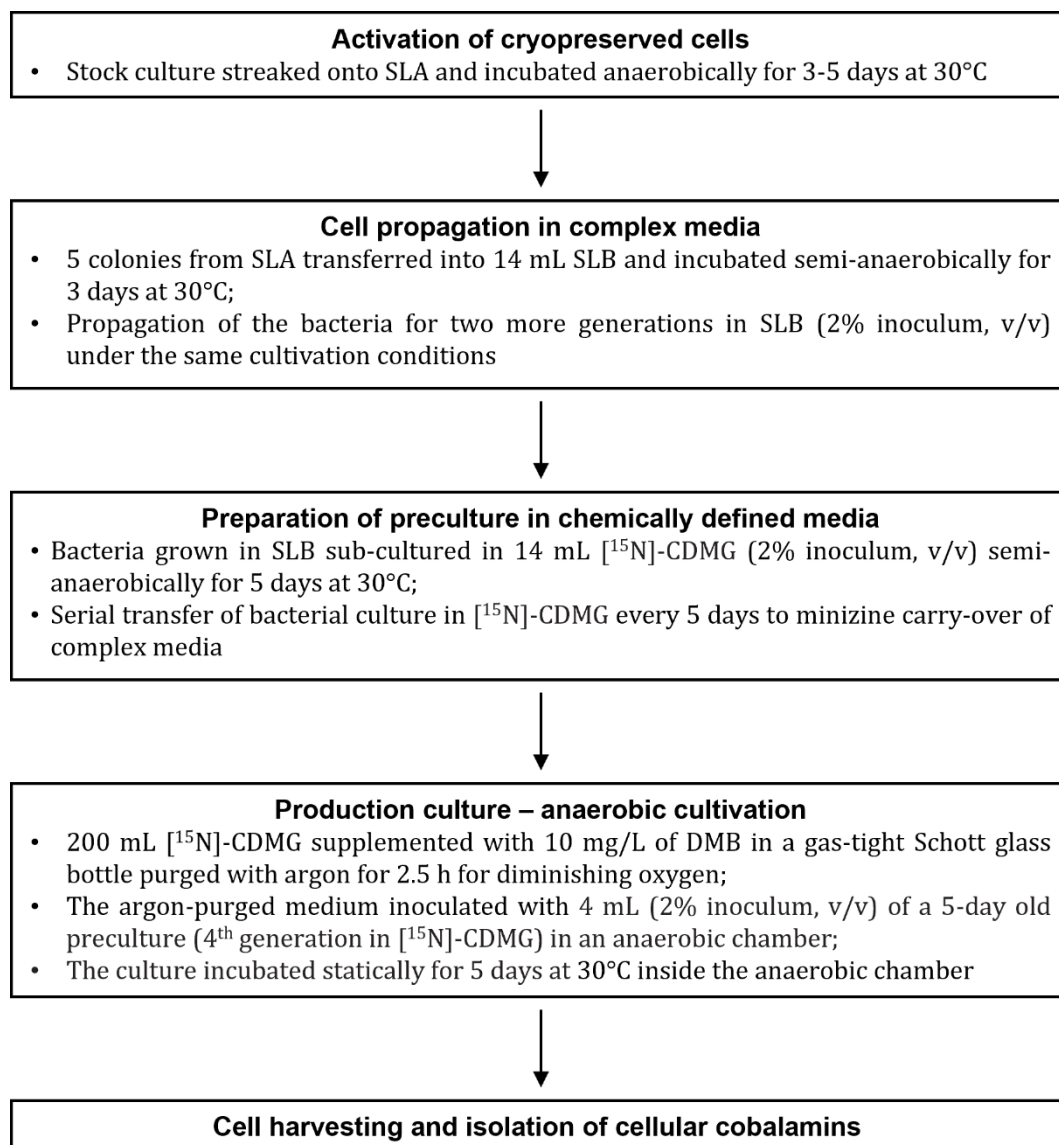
**Activation of cryopreserved cells**

- Stock culture streaked onto SLA and incubated anaerobically for 3-5 days at 30°C

**Cell propagation in complex media**

- 5 colonies from SLA transferred into 14 mL SLB and incubated semi-anaerobically for 3 days at 30°C;
- Propagation of the bacteria for two more generations in SLB (2% inoculum, v/v) under the same cultivation conditions

**Preparation of preculture in chemically defined media**

- Bacteria grown in SLB sub-cultured in 14 mL [$^{15}$N]-CDMG (2% inoculum, v/v) semi-anaerobically for 5 days at 30°C;
- Serial transfer of bacterial culture in [$^{15}$N]-CDMG every 5 days to minizine carry-over of complex media

**Production culture – anaerobic cultivation**

- 200 mL [$^{15}$N]-CDMG supplemented with 10 mg/L of DMB in a gas-tight Schott glass bottle purged with argon for 2.5 h for diminishing oxygen;
- The argon-purged medium inoculated with 4 mL (2% inoculum, v/v) of a 5-day old preculture (4$^{th}$ generation in [$^{15}$N]-CDMG) in an anaerobic chamber;
- The culture incubated statically for 5 days at 30°C inside the anaerobic chamber

**Cell harvesting and isolation of cellular cobalamins**